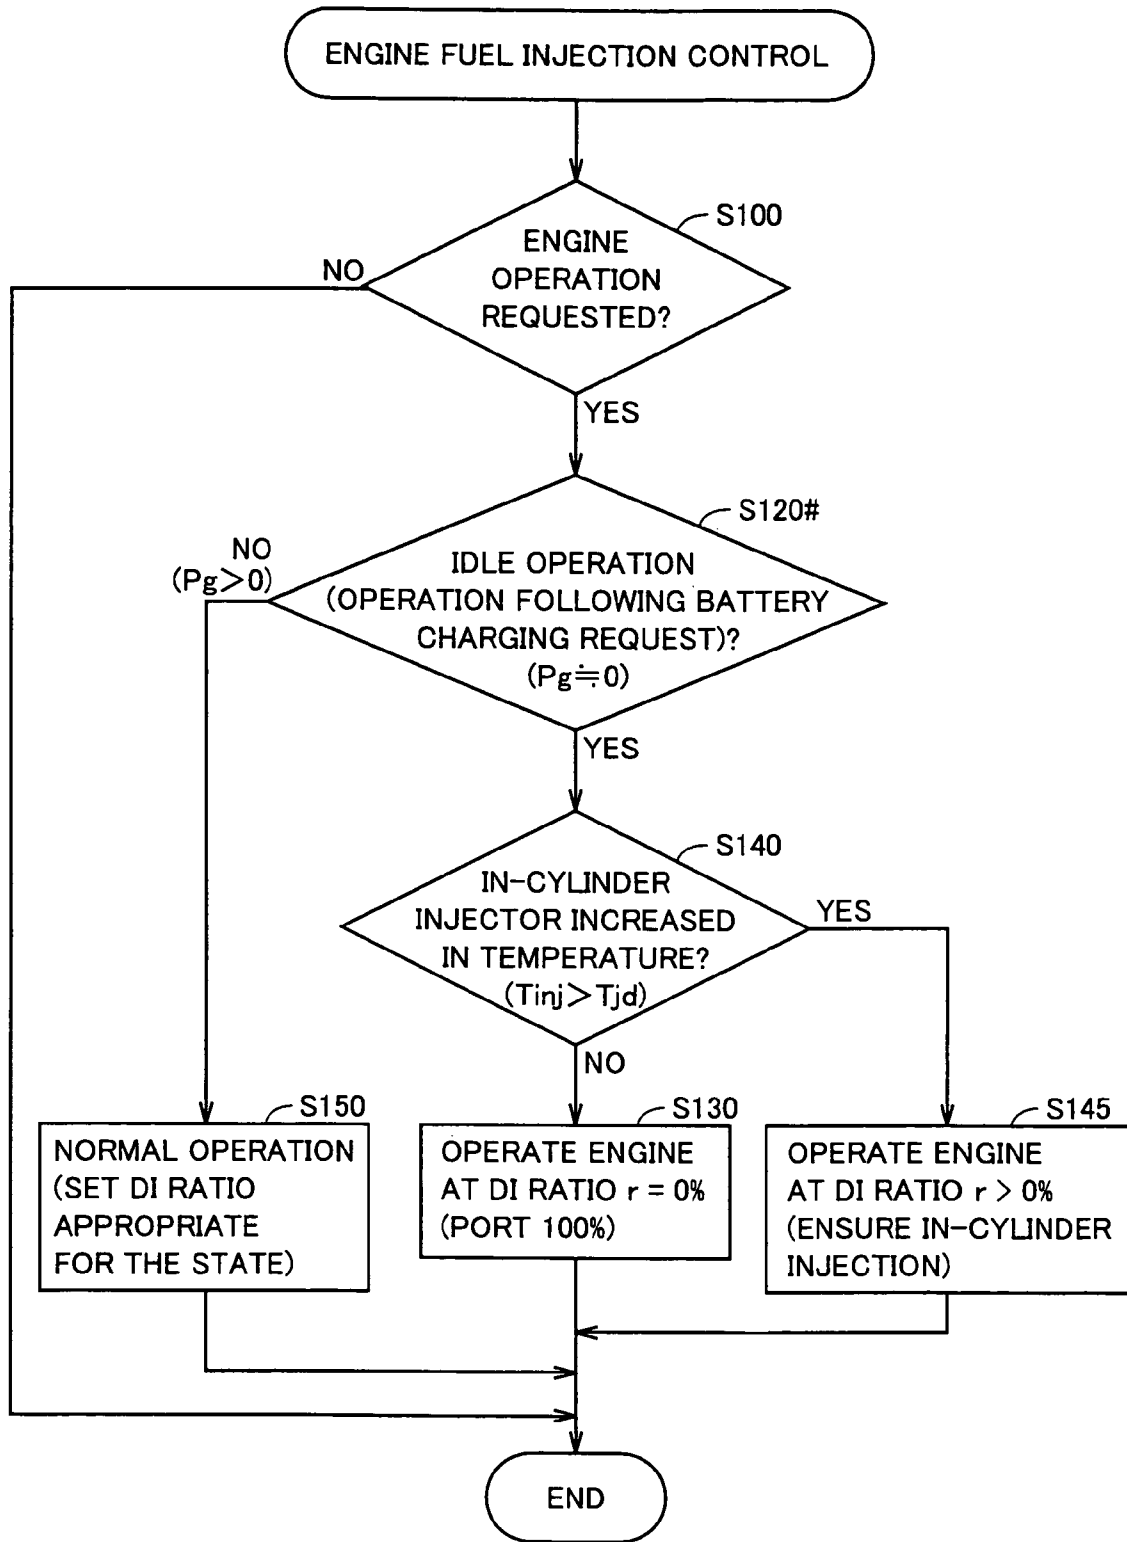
ENGINE FUEL INJECTION CONTROL

S100

ENGINE OPERATION REQUESTED?

NO

YES

S120#

NO (Pg>0)

IDLE OPERATION (OPERATION FOLLOWING BATTERY CHARGING REQUEST)? (Pg≒0)

YES

S140

IN-CYLINDER INJECTOR INCREASED IN TEMPERATURE? (Tinj>Tjd)

YES

NO

S150

NORMAL OPERATION (SET DI RATIO APPROPRIATE FOR THE STATE)

S130

OPERATE ENGINE AT DI RATIO r = 0% (PORT 100%)

S145

OPERATE ENGINE AT DI RATIO r > 0% (ENSURE IN-CYLINDER INJECTION)

END